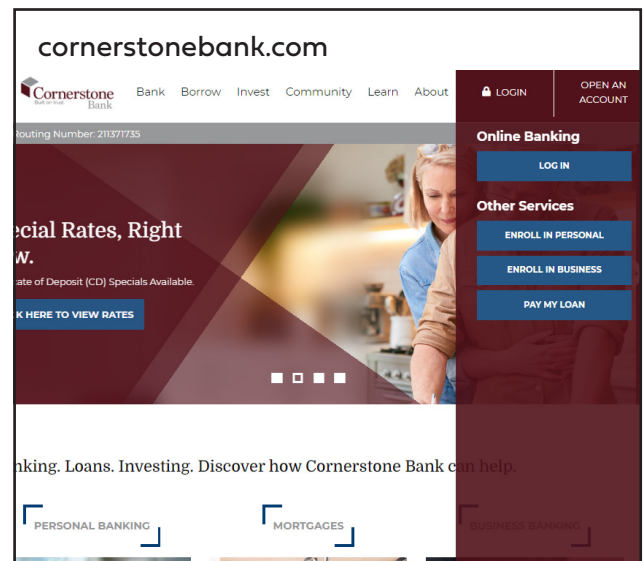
cornerstonebank.com

Cornerstone Built on trust Bank

Bank Borrow Invest Community Learn About

LOGIN

OPEN AN ACCOUNT

Routing Number: 211371735

ecial Rates, Right w.

tate of Deposit (CD) Specials Available.

K HERE TO VIEW RATES

Online Banking

LOG IN

Other Services

ENROLL IN PERSONAL

ENROLL IN BUSINESS

PAY MY LOAN

nking. Loans. Investing. Discover how Cornerstone Bank can help.

PERSONAL BANKING

MORTGAGES

BUSINESS BANKING